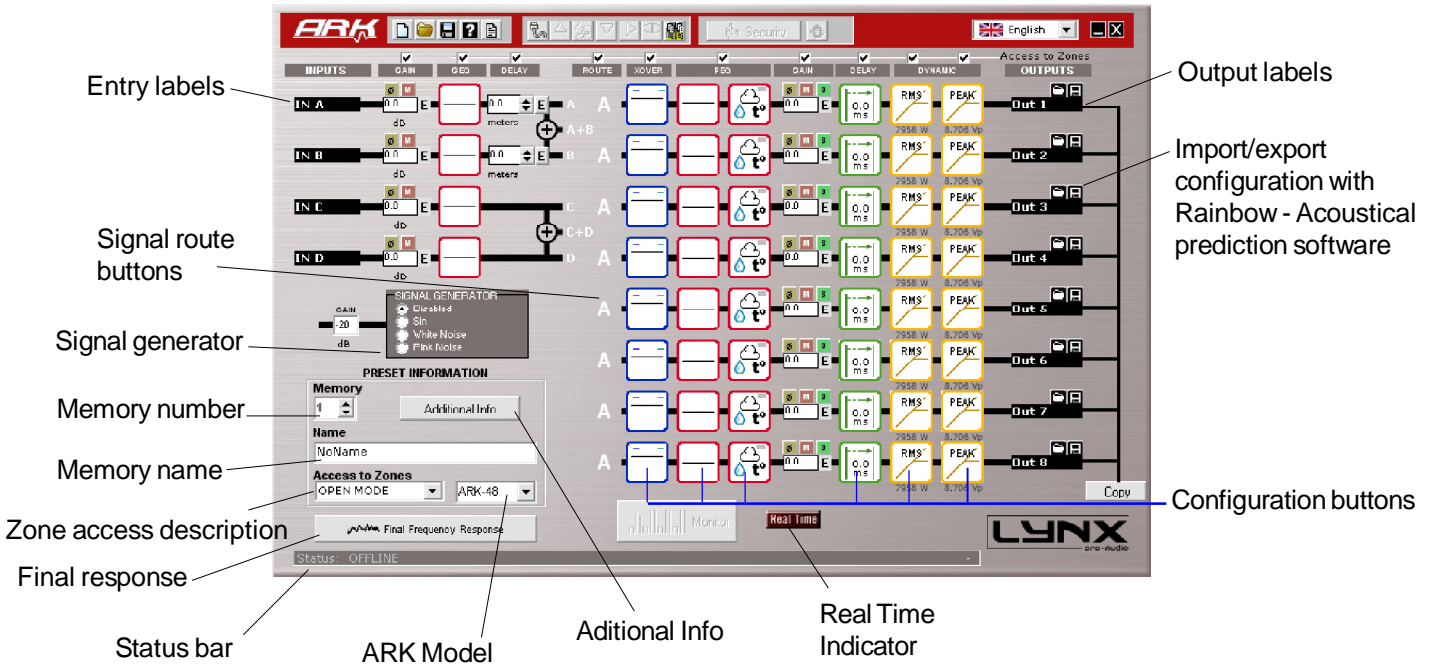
ARK

Security

English

Access to Zones

INPUTS GAIN GEQ DELAY ROUTE XOVER PEQ GAIN DELAY DYNAMIC OUTPUTS

Entry labels

Output labels

IN A
ø M
0.0 E
dB
0.0 E
meters
A
A+B

IN B
ø M
0.0 E
dB
0.0 E
meters
B

IN C
ø M
0.0 E
dB
C
C+D

IN D
ø M
0.0 E
dB
D

A A A A A A A A

t°

ø M S
0.0 E

0.0 ms

RMS PEAK
7958 W 8.706 Vp

Out 1
Out 2
Out 3
Out 4
Out 5
Out 6
Out 7
Out 8

Import/export configuration with Rainbow - Acoustical prediction software

Signal route buttons

Signal generator

GAIN
-20
dB

SIGNAL GENERATOR
Disabled
Sin
White Noise
Pink Noise

PRESET INFORMATION

Memory
1

Additional Info

Name
NoName

Access to Zones
OPEN MODE
ARK-48

Final Frequency Response

Status: OFFLINE

Monitor

Real Time

Copy

LYNX
pro-audio

Memory number

Memory name

Zone access description

Final response

Status bar

ARK Model

Aditional Info

Real Time Indicator

Configuration buttons